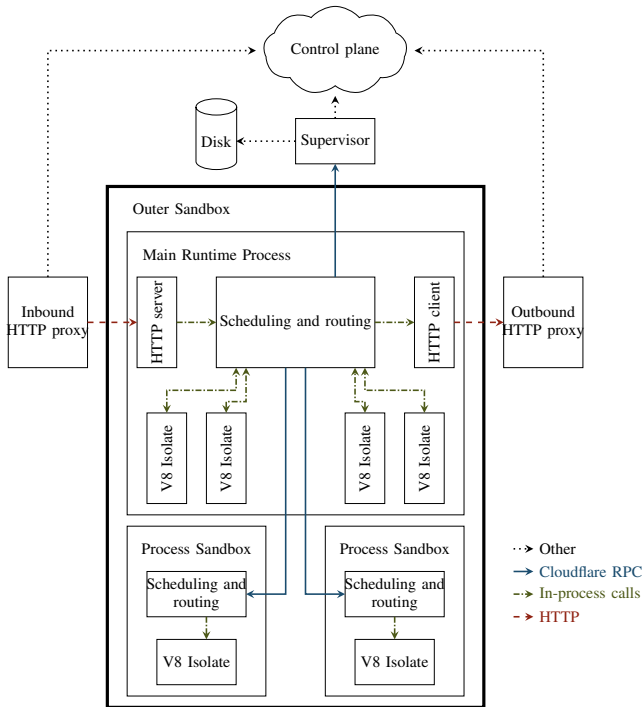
Control plane

Disk

Supervisor

Outer Sandbox

Main Runtime Process

Inbound HTTP proxy

HTTP server

Scheduling and routing

HTTP client

Outbound HTTP proxy

V8 Isolate

V8 Isolate

V8 Isolate

V8 Isolate

Process Sandbox

Scheduling and routing

V8 Isolate

Process Sandbox

Scheduling and routing

V8 Isolate

Other

Cloudflare RPC

In-process calls

HTTP